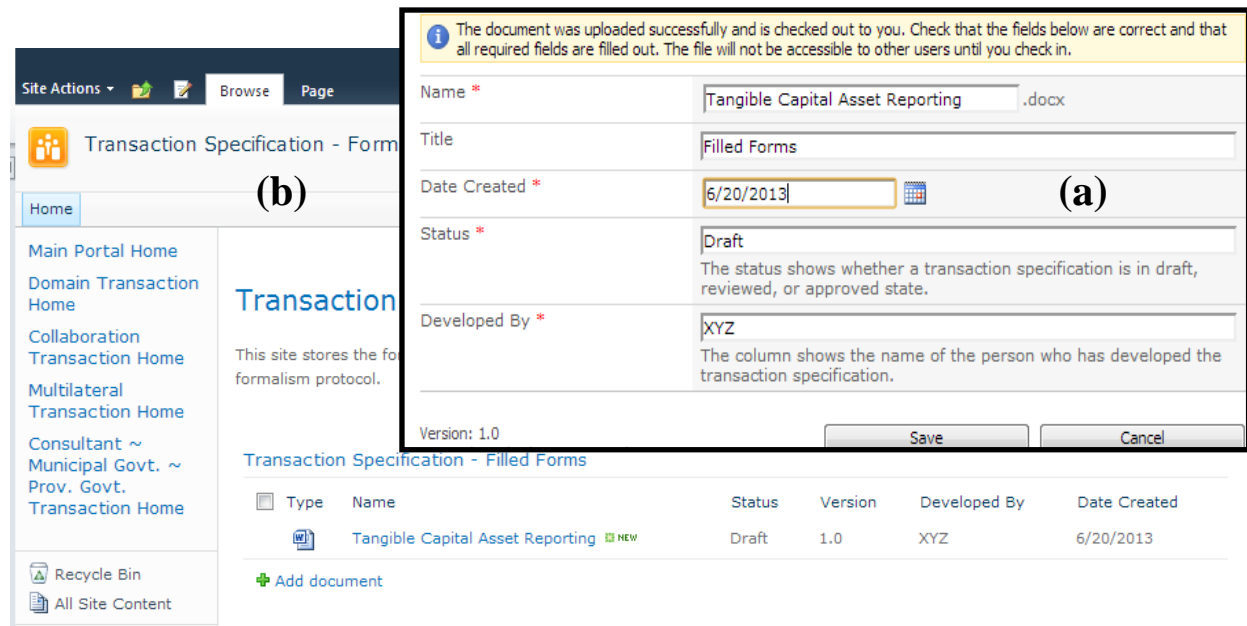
Site Actions Browse Page

Transaction Specification - Form

(b)

Home

Main Portal Home

Domain Transaction Home

Collaboration Transaction Home

Multilateral Transaction Home

Consultant ~ Municipal Govt. ~ Prov. Govt. Transaction Home

Recycle Bin

All Site Content

Transaction

This site stores the fo formalism protocol.

The document was uploaded successfully and is checked out to you. Check that the fields below are correct and that all required fields are filled out. The file will not be accessible to other users until you check in.

Name * Tangible Capital Asset Reporting .docx

Title Filled Forms

Date Created * 6/20/2013

(a)

Status * Draft
The status shows whether a transaction specification is in draft, reviewed, or approved state.

Developed By * XYZ
The column shows the name of the person who has developed the transaction specification.

Version: 1.0

Save Cancel

Transaction Specification - Filled Forms

| Type | Name | Status | Version | Developed By | Date Created |
|---|---|---|---|---|---|
| | Tangible Capital Asset Reporting NEW | Draft | 1.0 | XYZ | 6/20/2013 |

Add document